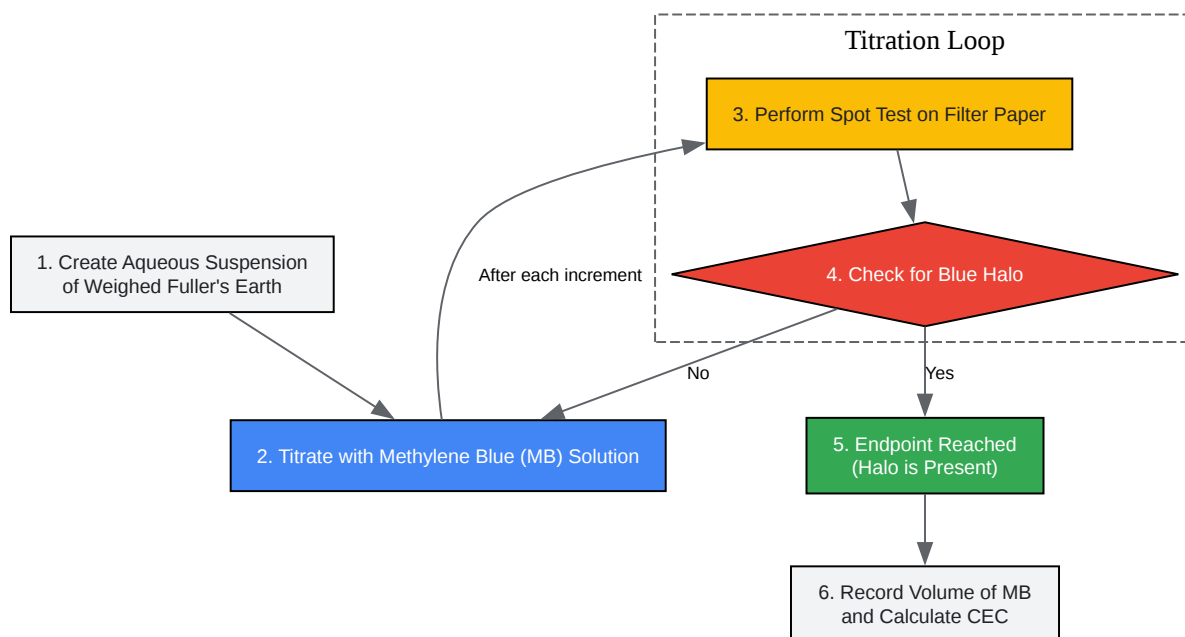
Titration Loop

1. Create Aqueous Suspension of Weighed Fuller's Earth

2. Titrate with Methylene Blue (MB) Solution

After each increment

3. Perform Spot Test on Filter Paper

4. Check for Blue Halo

No

Yes

5. Endpoint Reached (Halo is Present)

6. Record Volume of MB and Calculate CEC